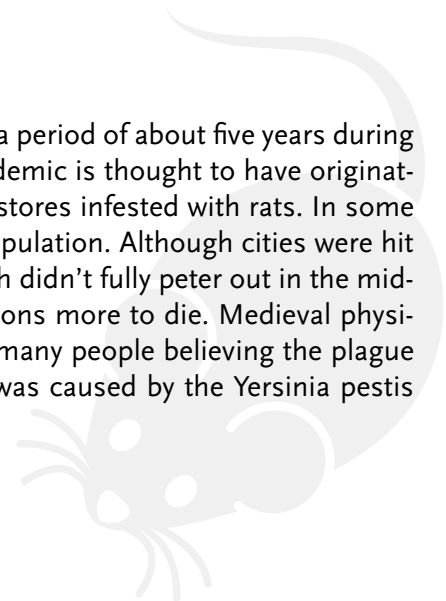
a period of about five years during demic is thought to have originat- stores infested with rats. In some pulation. Although cities were hit h didn't fully peter out in the mid- ons more to die. Medieval physi- many people believing the plague was caused by the Yersinia pestis